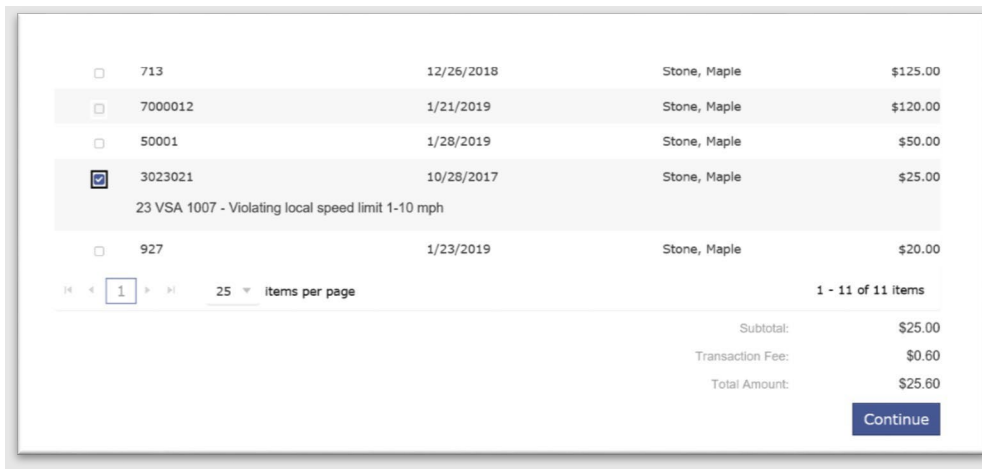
| | | | | |
|---|---|---|---|---|
| | 713 | 12/26/2018 | Stone, Maple | \$125.00 |
| | 7000012 | 1/21/2019 | Stone, Maple | \$120.00 |
| | 50001 | 1/28/2019 | Stone, Maple | \$50.00 |
| | 3023021 | 10/28/2017 | Stone, Maple | \$25.00 |

23 VSA 1007 - Violating local speed limit 1-10 mph

| | | | | |
|---|---|---|---|---|
| | 927 | 1/23/2019 | Stone, Maple | \$20.00 |

1 25 items per page 1 - 11 of 11 items

Subtotal: \$25.00
Transaction Fee: \$0.60
Total Amount: \$25.60

Continue